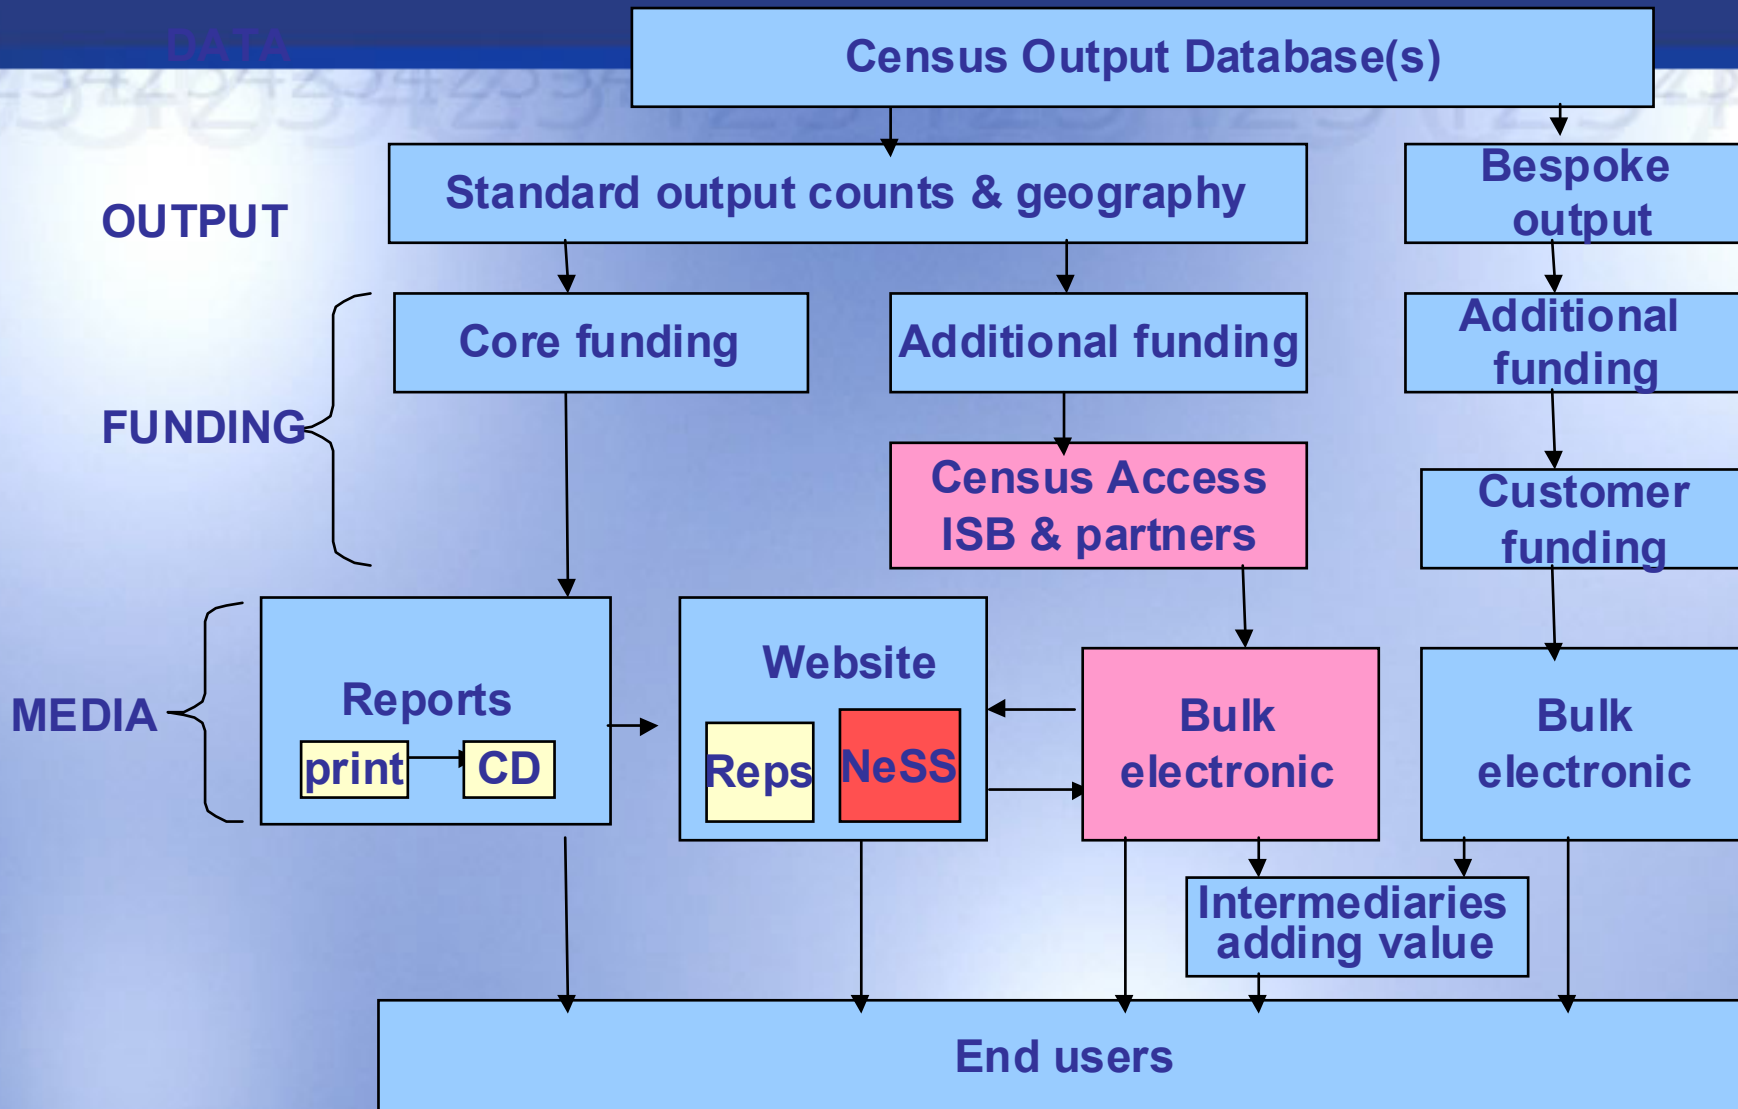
DATA

Census Output Database(s)

OUTPUT

Standard output counts & geography

Bespoke output

FUNDING

Core funding

Additional funding

Additional funding

Census Access ISB & partners

Customer funding

MEDIA

Reports

print

CD

Website

Reps

NeSS

Bulk electronic

Bulk electronic

Intermediaries adding value

End users